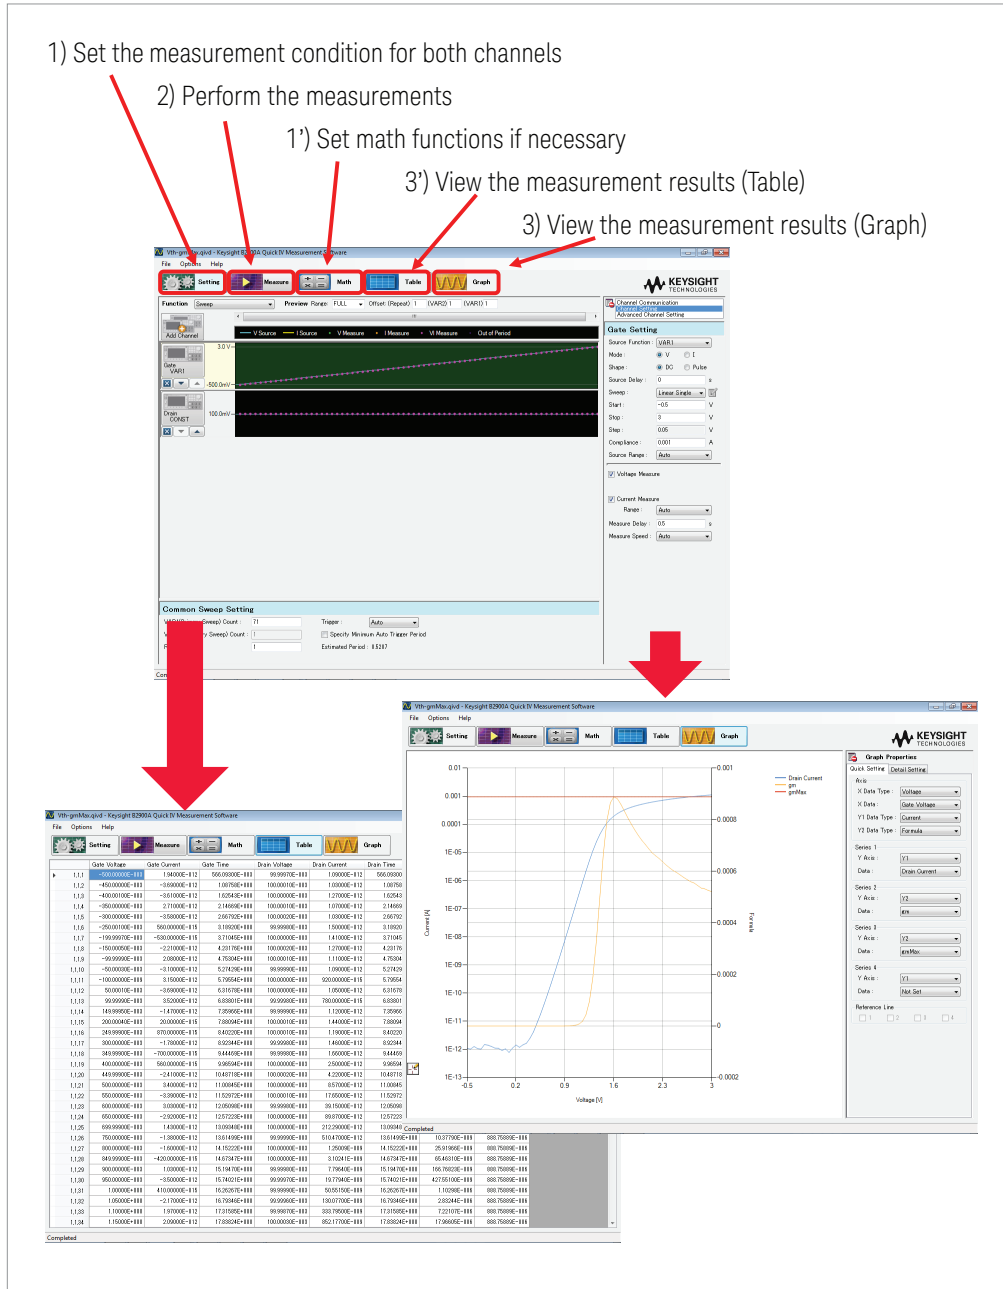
1) Set the measurement condition for both channels

2) Perform the measurements

1') Set math functions if necessary

3') View the measurement results (Table)

3) View the measurement results (Graph)

Vth-gmMax.qivd - Keysight B2900A Quick IV Measurement Software

File Options Help

Setting Measure Math Table Graph

KEYSIGHT TECHNOLOGIES

Function Sweep Preview Range: FULL Offset (Repeat): 1 (VAR2): 1 (VAR1): 1

Add Channel

V Source I Source V Measure I Measure VI Measure Out of Period

Gate VAR1 3.0 V -500.0mV

Drain CONST 100.0mV

Channel Communication
Channel Setting
Advanced Channel Setting

Gate Setting

Source Function: VAR1
Mode: V I
Shape: DC Pulse
Source Delay: 0 s
Sweep: Linear Single
Start: -0.5 V
Stop: 3 V
Step: 0.05 V
Compliance: 0.001 A
Source Range: Auto

Voltage Measure

Current Measure
Range: Auto
Measure Delay: 0.5 s
Measure Speed: Auto

Common Sweep Setting

Sweep) Count: 71 Trigger: Auto
Sweep) Count: 1 Specify Minimum Auto Trigger Period
1 Estimated Period: 0.5317

Vth-gmMax.qivd - Keysight B2900A Quick IV Measurement Software

File Options Help

Setting Measure Math Table Graph

KEYSIGHT TECHNOLOGIES

0.01 0.001 0.0001 1E-05 1E-06 1E-07 1E-08 1E-09 1E-10 1E-11 1E-12 1E-13

0.001 0.0008 0.0006 0.0004 0.0002 0 -0.0002

-0.5 0.2 0.9 1.6 2.3 3

Voltage [V]

Current [A]

Formula

Drain Current
gm
gmMax

Graph Properties

Quick Setting Detail Setting

Axis
X Data Type: Voltage
X Data: Gate Voltage
Y1 Data Type: Current
Y2 Data Type: Formula

Series 1
Y Axis: Y1
Data: Drain Current

Series 2
Y Axis: Y2
Data: gm

Series 3
Y Axis: Y2
Data: gmMax

Series 4
Y Axis: Y1
Data: Not Set

Reference Line
1 2 3 4

Completed

Vth-gmMax.qivd - Keysight B2900A Quick IV Measurement Software

File Options Help

Setting Measure Math Table Graph

| | Gate Voltage | Gate Current | Gate Time | Drain Voltage | Drain Current | Drain Time |
|---|---|---|---|---|---|---|
| 1,1,1 | -500.00000E-003 | 1.94000E-012 | 566.09300E-006 | 99.99970E-003 | 1.09000E-012 | 566.09300 |
| 1,1,2 | -450.00000E-003 | -3.69000E-012 | 1.06750E+000 | 100.00010E-003 | 1.03000E-012 | 1.06750 |
| 1,1,3 | -400.00100E-003 | -3.61000E-012 | 1.62543E+000 | 100.00000E-003 | 1.27000E-012 | 1.62543 |
| 1,1,4 | -350.00000E-003 | 2.71000E-012 | 2.14669E+000 | 100.00010E-003 | 1.07000E-012 | 2.14669 |
| 1,1,5 | -300.00000E-003 | -3.58000E-012 | 2.66792E+000 | 100.00020E-003 | 1.03000E-012 | 2.66792 |
| 1,1,6 | -250.00100E-003 | 560.00000E-015 | 3.18920E+000 | 99.99980E-003 | 1.50000E-012 | 3.18920 |
| 1,1,7 | -199.99970E-003 | -530.00000E-015 | 3.71045E+000 | 100.00000E-003 | 1.41000E-012 | 3.71045 |
| 1,1,8 | -150.00050E-003 | -2.21000E-012 | 4.23176E+000 | 100.00020E-003 | 1.27000E-012 | 4.23176 |
| 1,1,9 | -99.99990E-003 | 2.08000E-012 | 4.75304E+000 | 100.00010E-003 | 1.11000E-012 | 4.75304 |
| 1,1,10 | -50.00000E-003 | -3.10000E-012 | 5.27429E+000 | 99.99990E-003 | 1.09000E-012 | 5.27429 |
| 1,1,11 | -100.00000E-009 | 3.15000E-012 | 5.79554E+000 | 920.00000E-015 | 5.79554 |
| 1,1,12 | 50.00010E-003 | -3.69000E-012 | 6.31678E+000 | 100.00000E-003 | 1.05000E-012 | 6.31678 |
| 1,1,13 | 99.99990E-003 | 3.52000E-012 | 6.83801E+000 | 99.99980E-003 | 780.00000E-015 | 6.83801 |
| 1,1,14 | 149.99950E-003 | -1.47000E-012 | 7.35966E+000 | 99.99990E-003 | 1.12000E-012 | 7.35966 |
| 1,1,15 | 199.99940E-003 | 20.00000E-015 | 7.88094E+000 | 100.00000E-003 | 1.44000E-012 | 7.88094 |
| 1,1,16 | 249.99900E-003 | 870.00000E-015 | 8.40220E+000 | 100.00010E-003 | 1.19000E-012 | 8.40220 |
| 1,1,17 | 300.00000E-003 | -1.78000E-012 | 8.92344E+000 | 99.99990E-003 | 1.46000E-012 | 8.92344 |
| 1,1,18 | 349.99990E-003 | -700.00000E-015 | 9.44469E+000 | 99.99980E-003 | 1.66000E-012 | 9.44469 |
| 1,1,19 | 400.00000E-003 | 560.00000E-015 | 9.96594E+000 | 100.00000E-003 | 2.50000E-012 | 9.96594 |
| 1,1,20 | 449.99990E-003 | -2.41000E-012 | 10.48718E+000 | 100.00020E-003 | 4.22000E-012 | 10.48718 |
| 1,1,21 | 500.00000E-003 | 3.40000E-012 | 11.00845E+000 | 100.00000E-003 | 8.57000E-012 | 11.00845 |
| 1,1,22 | 550.00000E-003 | -3.39000E-012 | 11.52972E+000 | 100.00010E-003 | 17.65000E-012 | 11.52972 |
| 1,1,23 | 600.00000E-003 | 3.03000E-012 | 12.05098E+000 | 99.99980E-003 | 39.15000E-012 | 12.05098 |
| 1,1,24 | 650.00000E-003 | -2.92000E-012 | 12.57223E+000 | 100.00000E-003 | 89.87000E-012 | 12.57223 |
| 1,1,25 | 699.99900E-003 | 1.43000E-012 | 13.09348E+000 | 100.00000E-003 | 212.29000E-012 | 13.09348 |
| 1,1,26 | 750.00000E-003 | -1.38000E-012 | 13.61499E+000 | 99.99990E-003 | 510.47000E-012 | 13.61499E+000 | 10.37790E-009 | 888.75899E-006 |
| 1,1,27 | 800.00000E-003 | -1.60000E-012 | 14.15222E+000 | 100.00000E-003 | 1.26090E-009 | 14.15222E+000 | 25.91860E-009 | 888.75899E-006 |
| 1,1,28 | 849.99900E-003 | -420.00000E-015 | 14.67347E+000 | 100.00000E-003 | 3.10241E-009 | 14.67347E+000 | 65.46310E-009 | 888.75899E-006 |
| 1,1,29 | 900.00000E-003 | 1.03000E-012 | 15.19470E+000 | 100.00000E-003 | 7.79640E-009 | 15.19470E+000 | 166.76020E-009 | 888.75899E-006 |
| 1,1,30 | 950.00000E-003 | -850000E-015 | 15.74021E+000 | 99.99970E-003 | 19.77940E-009 | 15.74021E+000 | 427.55100E-009 | 888.75899E-006 |
| 1,1,31 | 1.00000E+000 | 410.00000E-015 | 16.26267E+000 | 99.99990E-003 | 50.55150E-009 | 16.26267E+000 | 1.10298E-006 | 888.75899E-006 |
| 1,1,32 | 1.05000E+000 | -2.17000E-012 | 16.79346E+000 | 99.99960E-003 | 130.07700E-009 | 16.79346E+000 | 2.83244E-006 | 888.75899E-006 |
| 1,1,33 | 1.10000E+000 | 1.97000E-012 | 17.31585E+000 | 99.99970E-003 | 333.79500E-009 | 17.31585E+000 | 7.22107E-006 | 888.75899E-006 |
| 1,1,34 | 1.15000E+000 | 2.09000E-012 | 17.83824E+000 | 100.00030E-003 | 852.17700E-009 | 17.83824E+000 | 17.96605E-006 | 888.75899E-006 |

Completed